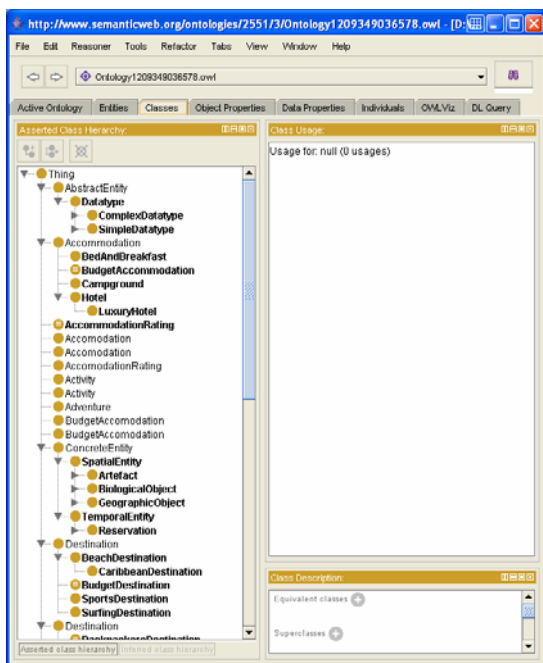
http://www.semanticweb.org/ontologies/2551/3/Ontology1209349036578.owl - [D:

File Edit Reasoner Tools Refactor Tabs View Window Help

Ontology1209349036578.owl

Active Ontology | Entities | Classes | Object Properties | Data Properties | Individuals | OWLViz | DL Query

Asserted Class Hierarchy:

Thing
AbstractEntity
Datatype
ComplexDatatype
SimpleDatatype
Accommodation
BedAndBreakfast
BudgetAccommodation
Campground
Hotel
LuxuryHotel
AccommodationRating
Accomodation
Accomodation
AccomodationRating
Activity
Activity
Adventure
BudgetAccomodation
BudgetAccomodation
ConcreteEntity
SpatialEntity
Artefact
BiologicalObject
GeographicObject
TemporalEntity
Reservation
Destination
BeachDestination
CaribbeanDestination
BudgetDestination
SportsDestination
SurfingDestination
Destination
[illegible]

Asserted class hierarchy | Inferred class hierarchy

Class Usage:

Usage for: null (0 usages)

Class Description:

Equivalent classes

Superclasses